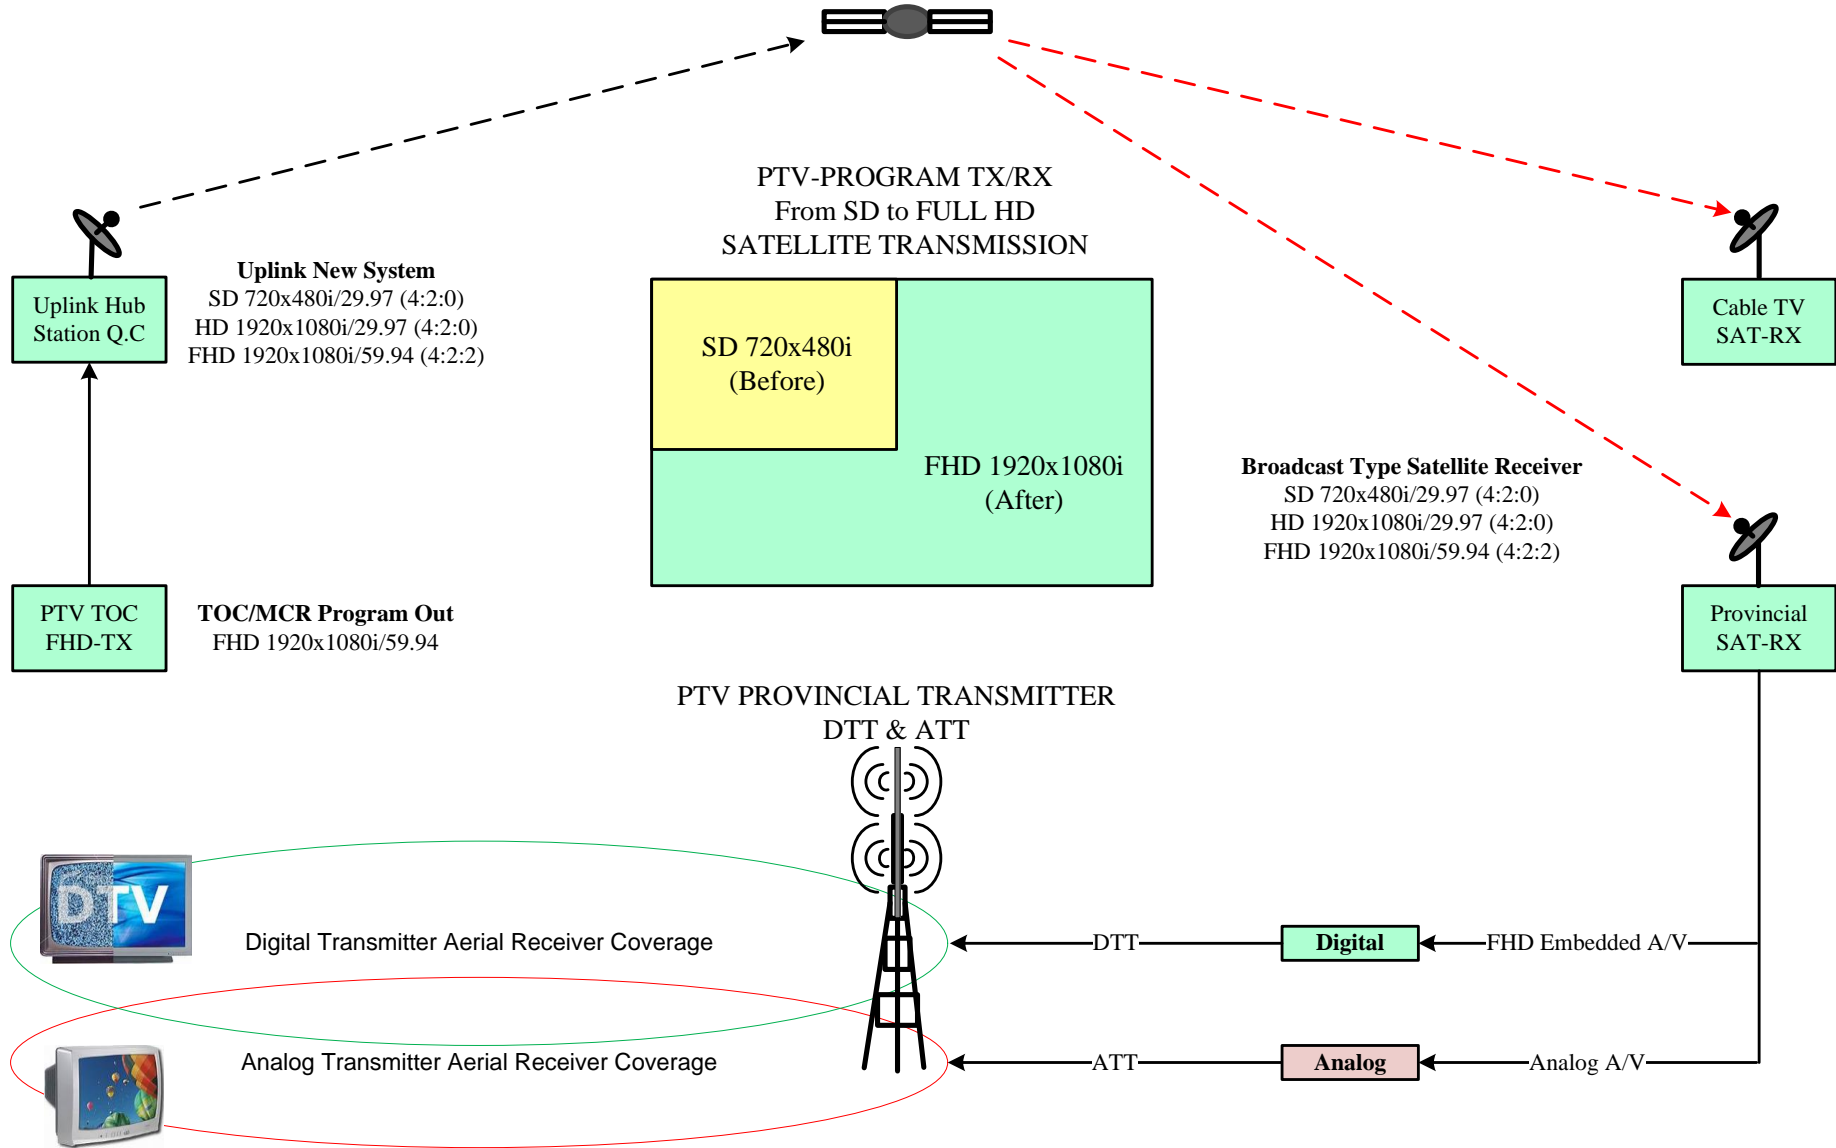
PTV-PROGRAM TX/RX
From SD to FULL HD
SATELLITE TRANSMISSION

Uplink Hub Station Q.C

Uplink New System
SD 720x480i/29.97 (4:2:0)
HD 1920x1080i/29.97 (4:2:0)
FHD 1920x1080i/59.94 (4:2:2)

SD 720x480i (Before)

FHD 1920x1080i (After)

Cable TV SAT-RX

Broadcast Type Satellite Receiver
SD 720x480i/29.97 (4:2:0)
HD 1920x1080i/29.97 (4:2:0)
FHD 1920x1080i/59.94 (4:2:2)

PTV TOC FHD-TX

TOC/MCR Program Out
FHD 1920x1080i/59.94

Provincial SAT-RX

PTV PROVINCIAL TRANSMITTER
DTT & ATT

DTV

Digital Transmitter Aerial Receiver Coverage

DTT

Digital

FHD Embedded A/V

Analog Transmitter Aerial Receiver Coverage

ATT

Analog

Analog A/V